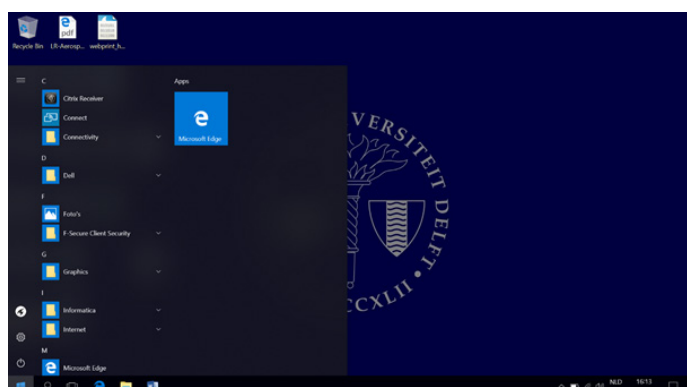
Recycle Bin
pdf
UI-Aerosp...
webprint_h...

C
Citrix Receiver
Connect
Connectivity
D
Dell
F
Foto's
F-Secure Client Security
G
Graphics
I
Informatica
Internet
M
Microsoft Edge

Apps
Microsoft Edge

VERSITEIT DELFT
CCXLII

NLD
16:13